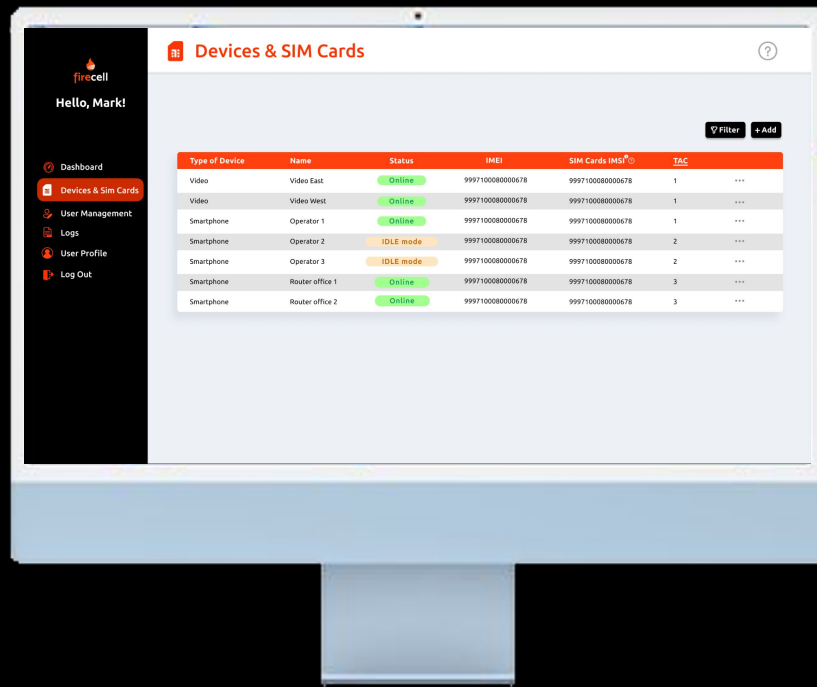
firecell

Hello, Mark!

Dashboard
Devices & Sim Cards
User Management
Logs
User Profile
Log Out

Devices & SIM Cards

?

Filter
+ Add

| Type of Device | Name | Status | IMEI | SIM Cards IMSI | TAC | |
|---|---|---|---|---|---|---|
| Video | Video East | Online | 9997100080000678 | 9997100080000678 | 1 | ··· |
| Video | Video West | Online | 9997100080000678 | 9997100080000678 | 1 | ··· |
| Smartphone | Operator 1 | Online | 9997100080000678 | 9997100080000678 | 1 | ··· |
| Smartphone | Operator 2 | IDLE mode | 9997100080000678 | 9997100080000678 | 2 | ··· |
| Smartphone | Operator 3 | IDLE mode | 9997100080000678 | 9997100080000678 | 2 | ··· |
| Smartphone | Router office 1 | Online | 9997100080000678 | 9997100080000678 | 3 | ··· |
| Smartphone | Router office 2 | Online | 9997100080000678 | 9997100080000678 | 3 | ··· |